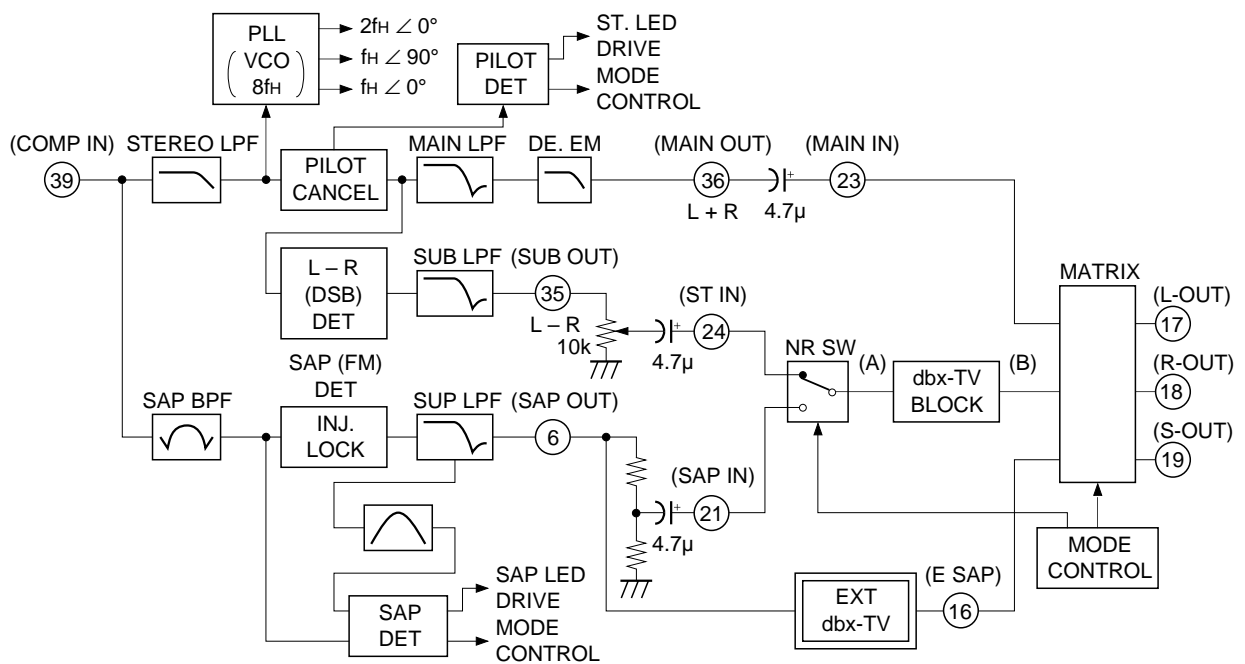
PLL
VCO
8fH

2fH ∠ 0°
fH ∠ 90°
fH ∠ 0°

PILOT DET

ST. LED DRIVE
MODE CONTROL

(COMP IN)
39
STEREO LPF
PILOT CANCEL
MAIN LPF
DE. EM
(MAIN OUT)
36
L + R
4.7μ
(MAIN IN)
23

L – R (DSB) DET
SUB LPF
(SUB OUT)
35
L – R
10k
(ST IN)
24
4.7μ

MATRIX
(L-OUT)
17
(R-OUT)
18
(S-OUT)
19

NR SW
(A)
dbx-TV BLOCK
(B)

SAP (FM) DET
SAP BPF
INJ. LOCK
SUP LPF
(SAP OUT)
6
(SAP IN)
21
4.7μ

SAP LED DRIVE
MODE CONTROL
SAP DET

EXT dbx-TV
(E SAP)
16

MODE CONTROL